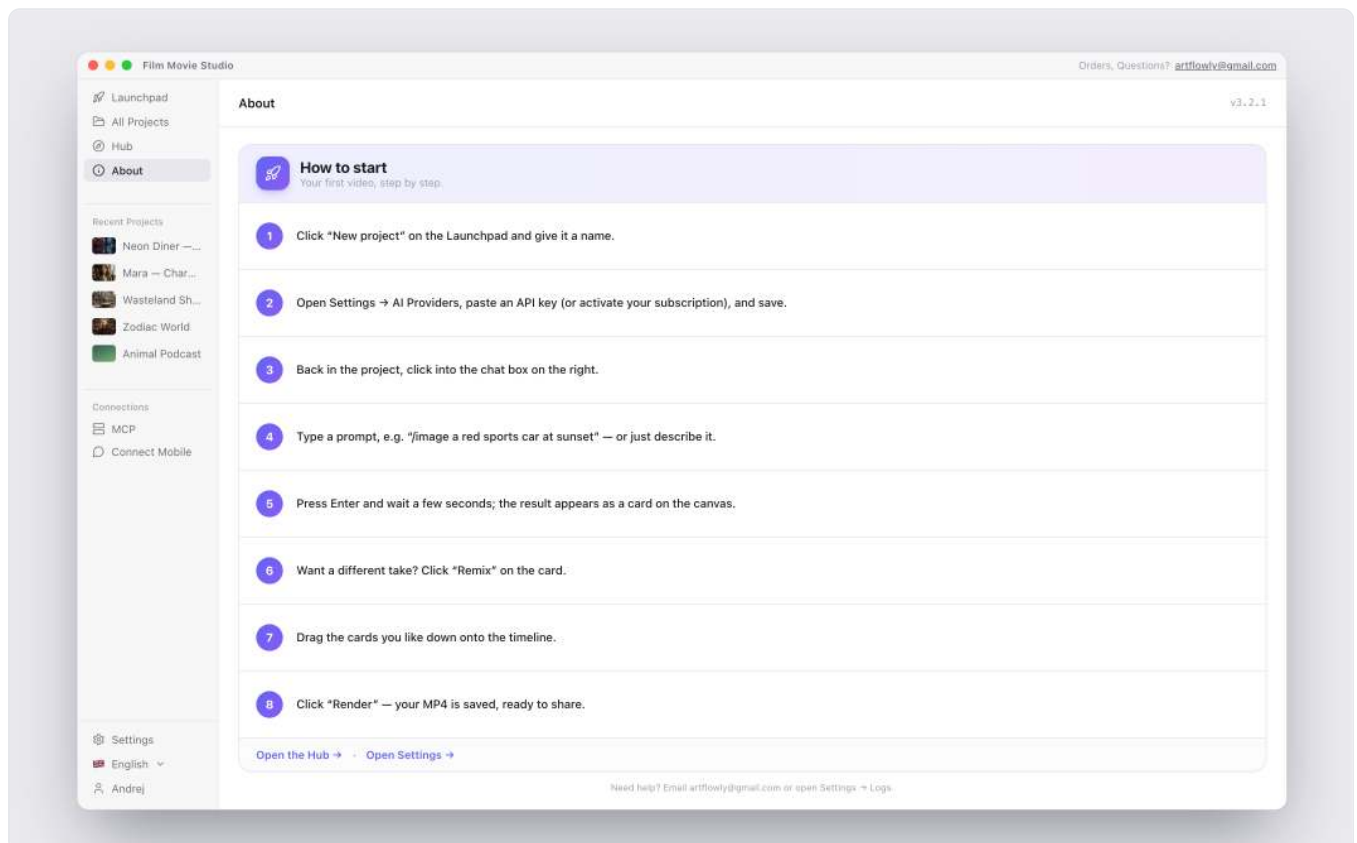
Film Movie Studio

Orders, Questions? artflowly@gmail.com

Launchpad
All Projects
Hub
About

Recent Projects
Neon Diner —...
Mara — Char...
Wasteland Sh...
Zodiac World
Animal Podcast

Connections
MCP
Connect Mobile

Settings
English
Andrej

About

v3.2.1

How to start
Your first video, step by step.

1 Click "New project" on the Launchpad and give it a name.

2 Open Settings → AI Providers, paste an API key (or activate your subscription), and save.

3 Back in the project, click into the chat box on the right.

4 Type a prompt, e.g. "/image a red sports car at sunset" — or just describe it.

5 Press Enter and wait a few seconds; the result appears as a card on the canvas.

6 Want a different take? Click "Remix" on the card.

7 Drag the cards you like down onto the timeline.

8 Click "Render" — your MP4 is saved, ready to share.

Open the Hub → · Open Settings →

Need help? Email artflowly@gmail.com or open Settings → Logs.